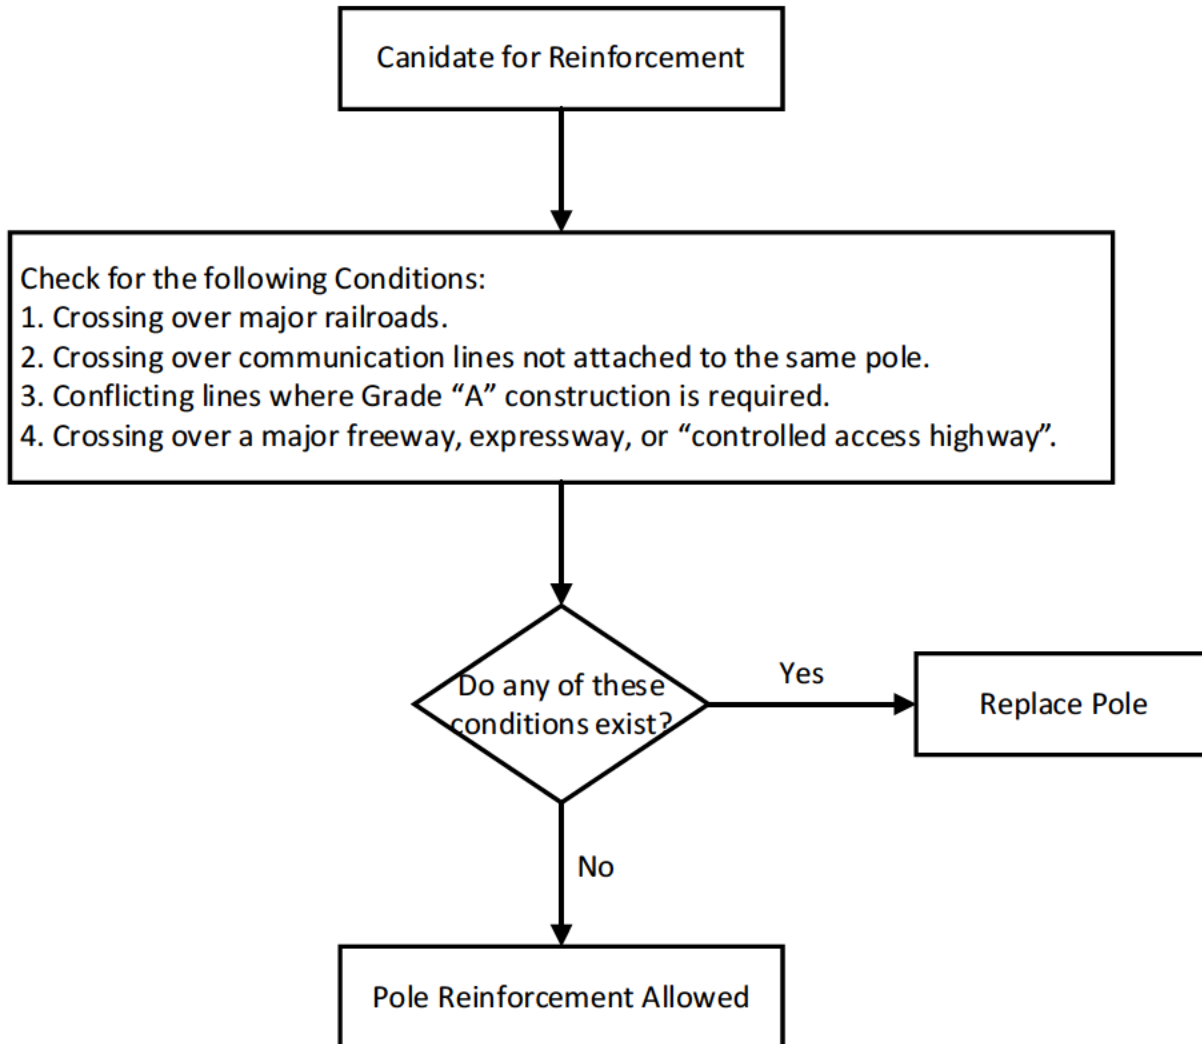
Canidate for Reinforcement

Check for the following Conditions:
1. Crossing over major railroads.
2. Crossing over communication lines not attached to the same pole.
3. Conflicting lines where Grade “A” construction is required.
4. Crossing over a major freeway, expressway, or “controlled access highway”.

Do any of these conditions exist?

Yes

Replace Pole

No

Pole Reinforcement Allowed